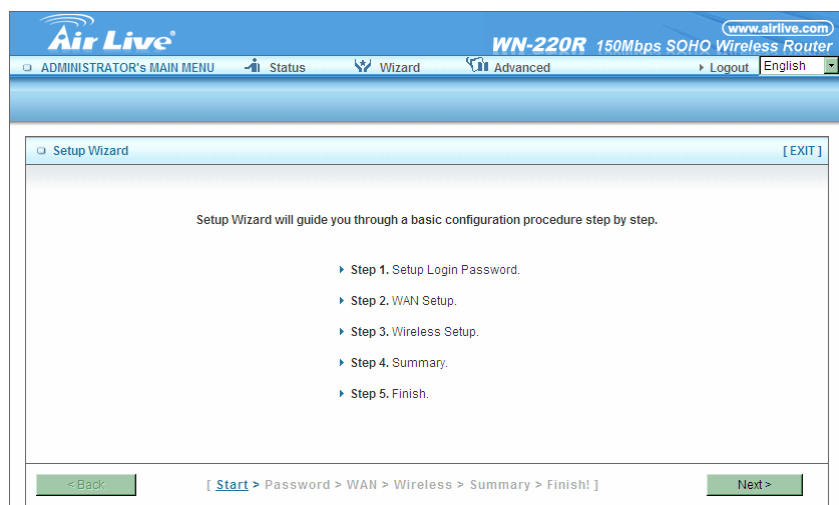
Air Live

www.airlive.com

WN-220R 150Mbps SOHO Wireless Router

ADMINISTRATOR's MAIN MENU   Status   Wizard   Advanced   Logout   English

Setup Wizard   [ EXIT ]

Setup Wizard will guide you through a basic configuration procedure step by step.

Step 1. Setup Login Password.

Step 2. WAN Setup.

Step 3. Wireless Setup.

Step 4. Summary.

Step 5. Finish.

< Back   [ Start > Password > WAN > Wireless > Summary > Finish! ]   Next >